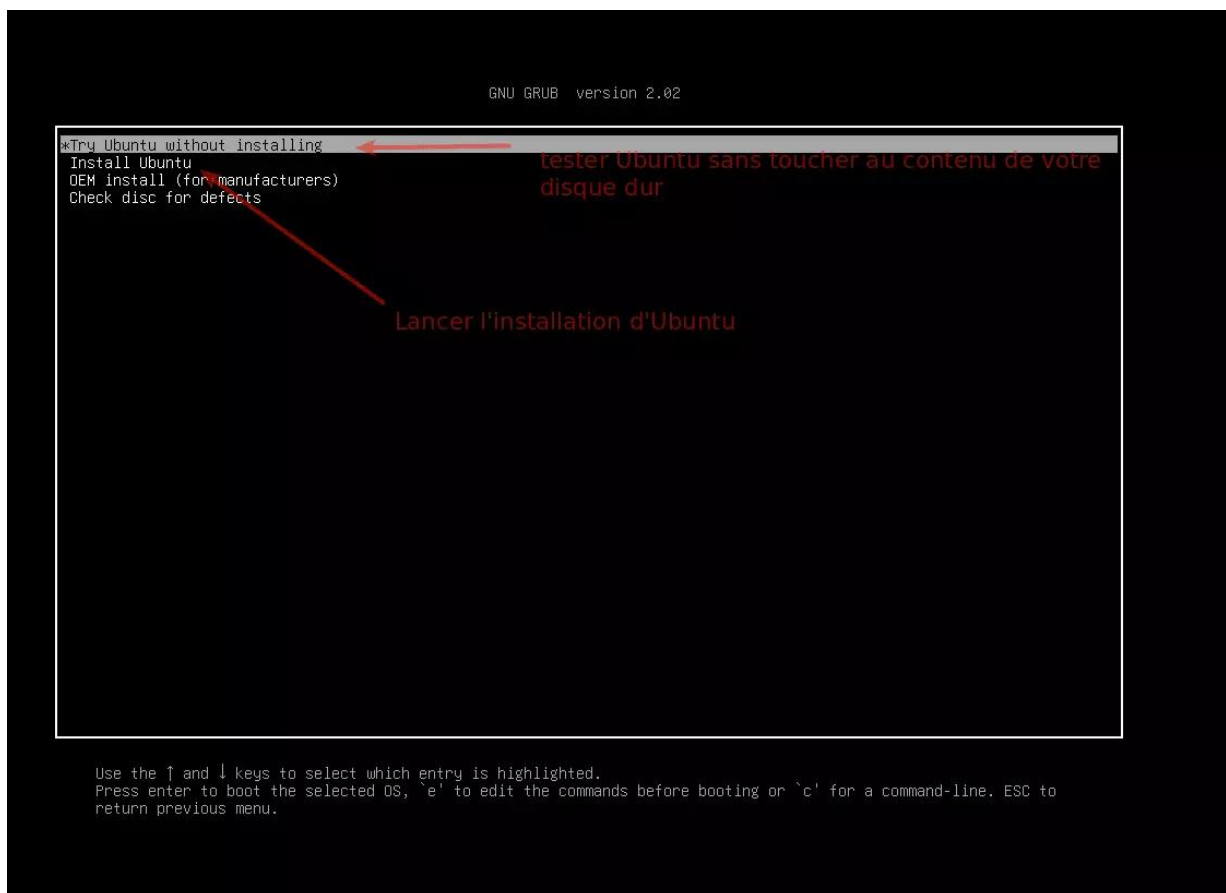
GNU GRUB version 2.02

*Try Ubuntu without installing
Install Ubuntu
OEM install (for manufacturers)
Check disc for defects

tester Ubuntu sans toucher au contenu de votre disque dur

Lancer l'installation d'Ubuntu

Use the ↑ and ↓ keys to select which entry is highlighted.
Press enter to boot the selected OS, `e' to edit the commands before booting or `c' for a command-line. ESC to return previous menu.